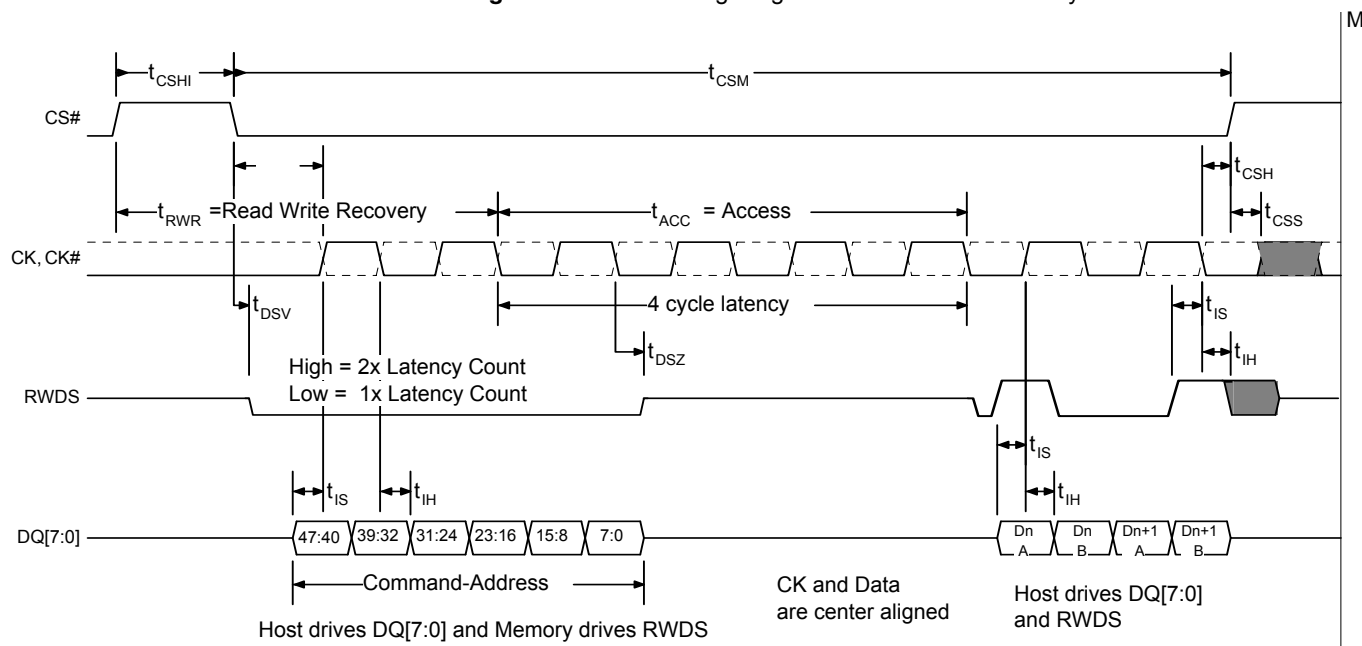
M

$t_{CSHI}$

$t_{CSM}$

CS#

$t_{CSH}$

$t_{RWR}$ =Read Write Recovery

$t_{ACC}$ = Access

$t_{CSS}$

CK, CK#

$t_{DSV}$

4 cycle latency

$t_{IS}$

$t_{DSZ}$

$t_{IH}$

High = 2x Latency Count
Low = 1x Latency Count

RWDS

$t_{IS}$

$t_{IS}$

$t_{IH}$

$t_{IH}$

DQ[7:0]

47:40 | 39:32 | 31:24 | 23:16 | 15:8 | 7:0

Dn A | Dn B | Dn+1 A | Dn+1 B

Command-Address

Host drives DQ[7:0] and Memory drives RWDS

CK and Data are center aligned

Host drives DQ[7:0] and RWDS